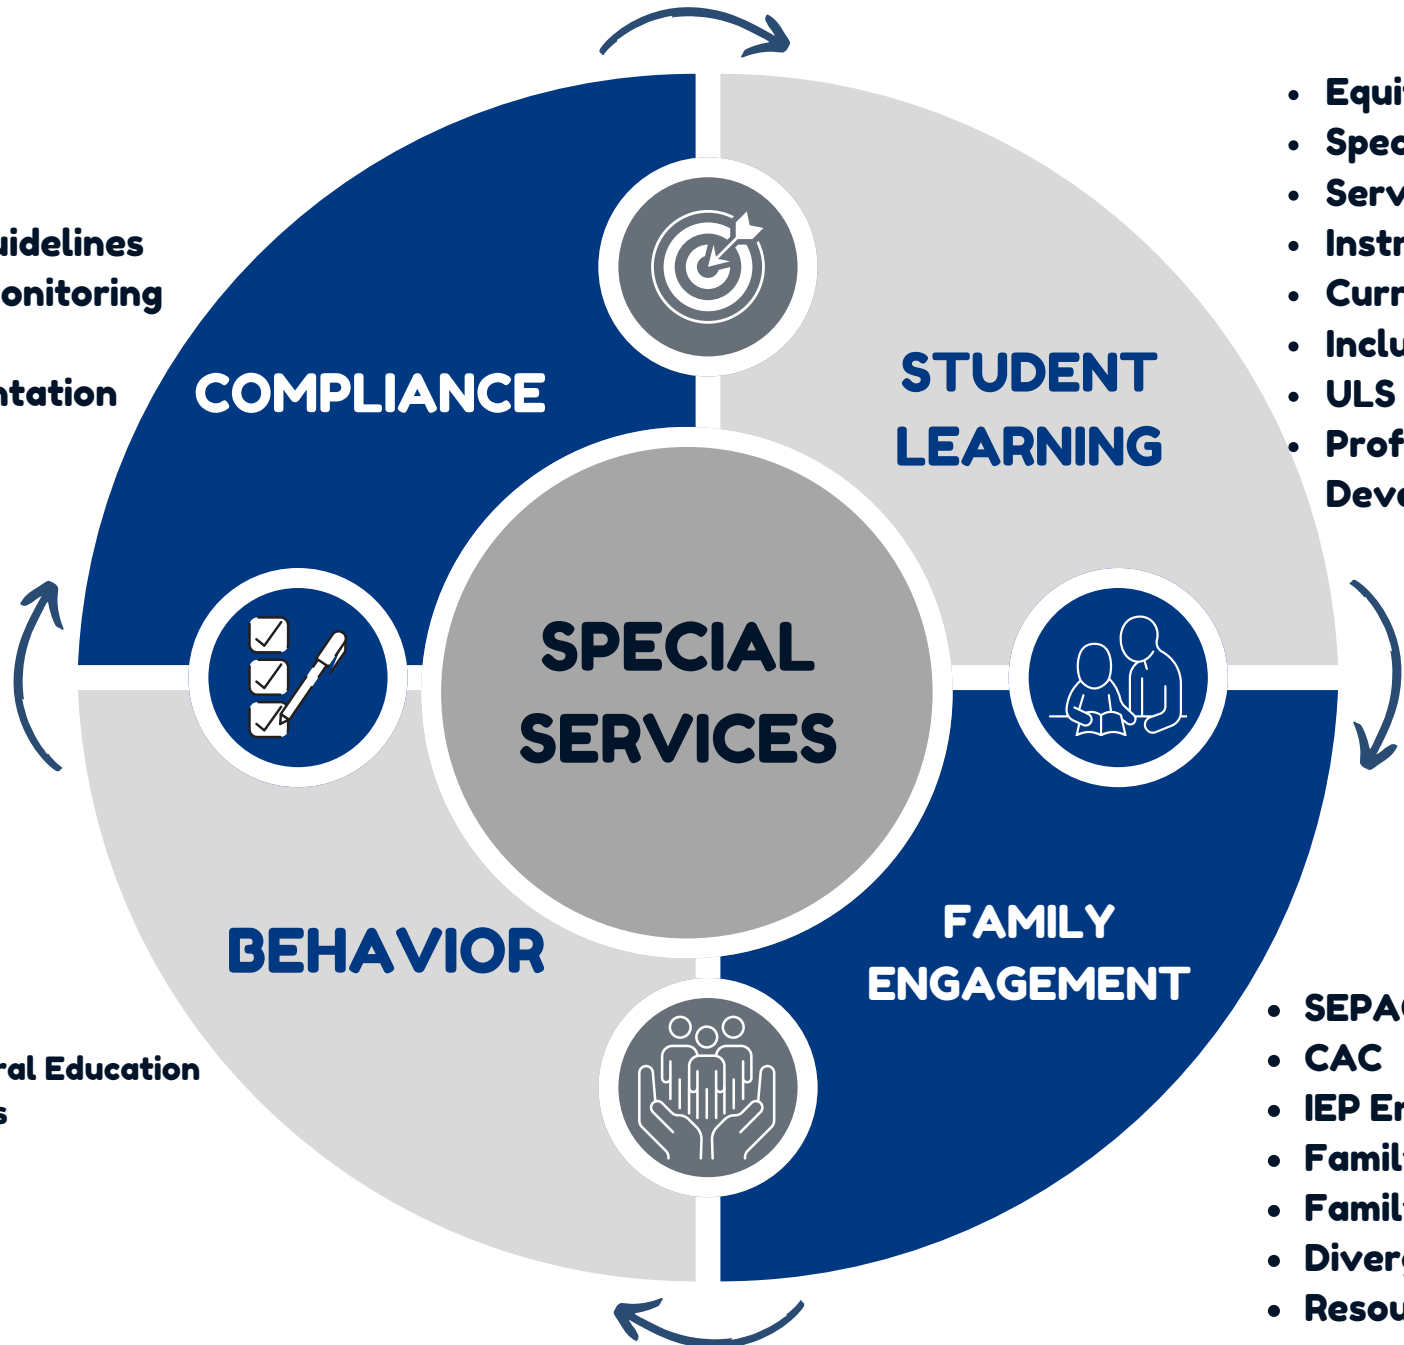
uidelines
onitoring

ntation

COMPLIANCE

STUDENT LEARNING

- Equi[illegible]
- Spec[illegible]
- Serv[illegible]
- Instr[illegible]
- Curr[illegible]
- Inclu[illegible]
- ULS
- Prof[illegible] Deve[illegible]

SPECIAL SERVICES

BEHAVIOR

FAMILY ENGAGEMENT

ral Education
s

- SEPA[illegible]
- CAC
- IEP E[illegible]
- Famil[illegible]
- Famil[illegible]
- Diver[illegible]
- Resou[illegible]